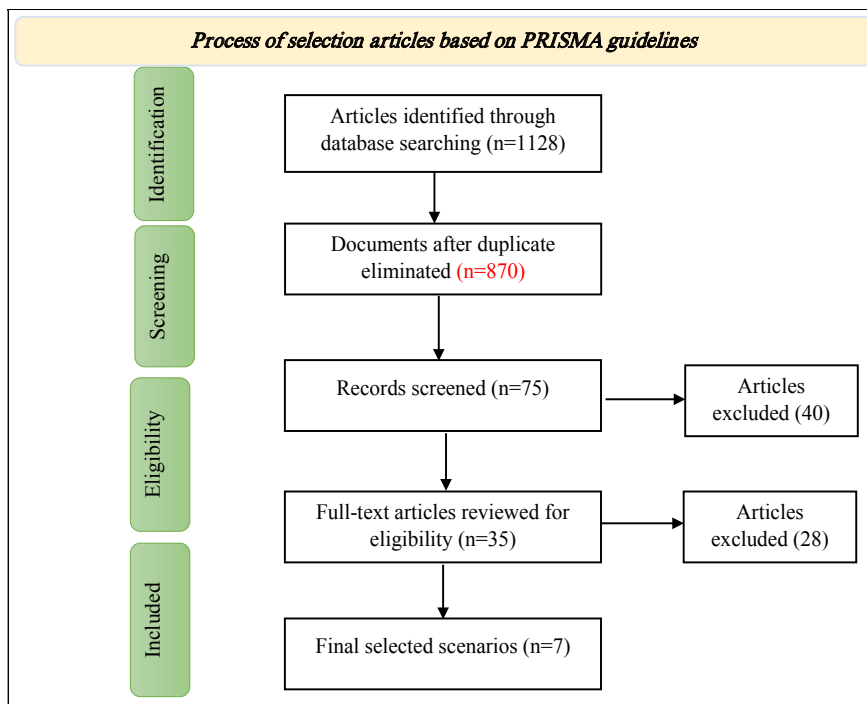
Process of selection articles based on PRISMA guidelines

Identification

Articles identified through database searching (n=1128)

Screening

Documents after duplicate eliminated (n=870)

Eligibility

Records screened (n=75)

Articles excluded (40)

Full-text articles reviewed for eligibility (n=35)

Articles excluded (28)

Included

Final selected scenarios (n=7)